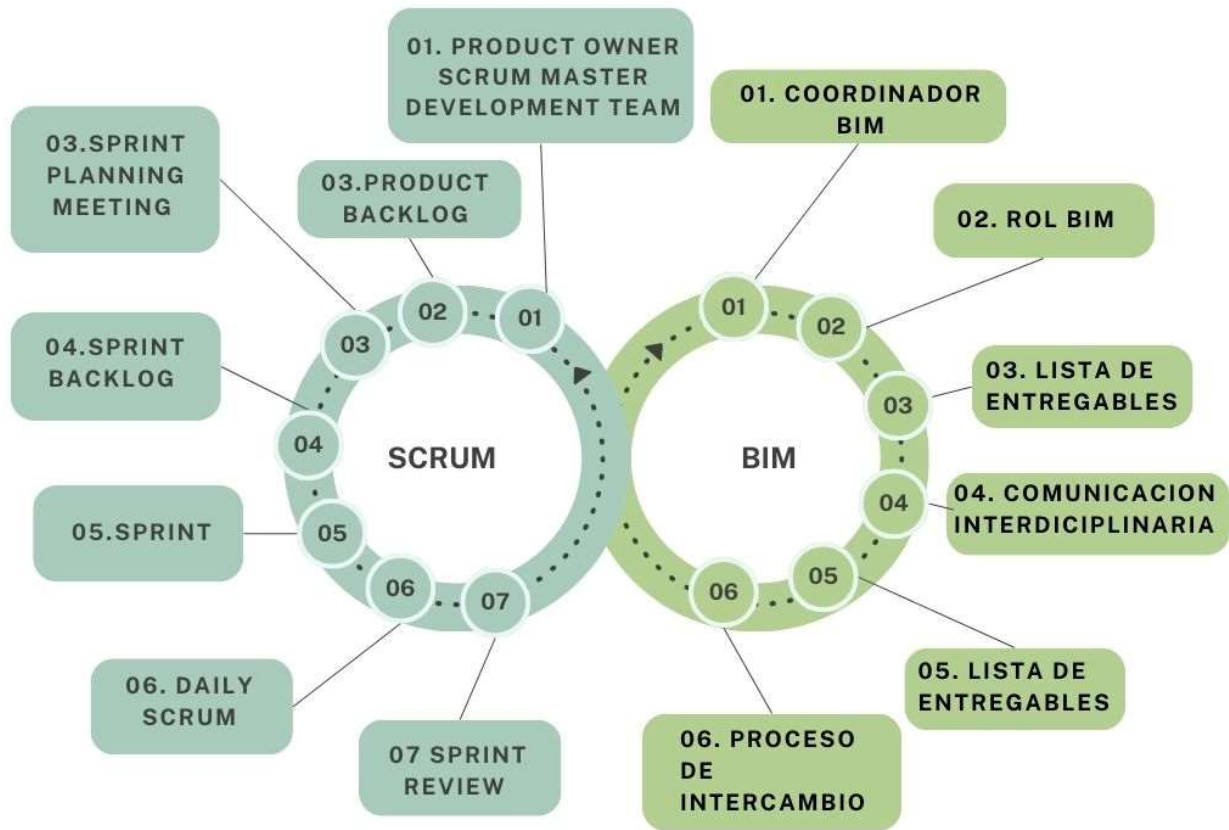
01. PRODUCT OWNER
SCRUM MASTER
DEVELOPMENT TEAM

01. COORDINADOR
BIM

03.SPRINT
PLANNING
MEETING

03.PRODUCT
BACKLOG

02. ROL BIM

02

01

01

02

03

03. LISTA DE
ENTREGABLES

04.SPRINT
BACKLOG

03

04

SCRUM

BIM

04

04. COMUNICACION
INTERDICIPLINARIA

05.SPRINT

05

05

06

07

06

06. DAILY
SCRUM

05. LISTA DE
ENTREGABLES

07 SPRINT
REVIEW

06. PROCESO
DE
INTERCAMBIO